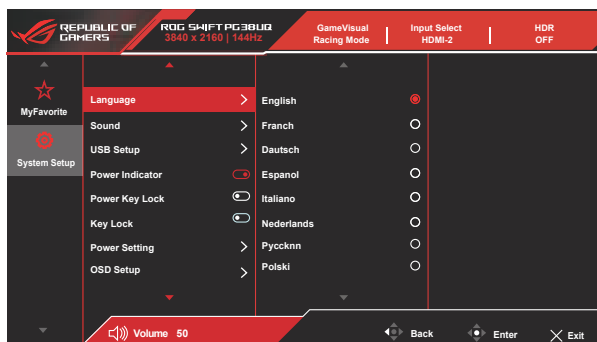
REPUBLIC OF GAMERS

ROG SWIFT PG38UQ
3840 x 2160 | 144Hz

GameVisual
Racing Mode

Input Select
HDMI-2

HDR
OFF

MyFavorite

System Setup

Language
Sound
USB Setup
Power Indicator
Power Key Lock
Key Lock
Power Setting
OSD Setup

English
Franch
Dautsch
Espanol
Italiano
Nederlands
Pycccknn
Polski

Volume 50

Back
Enter
Exit